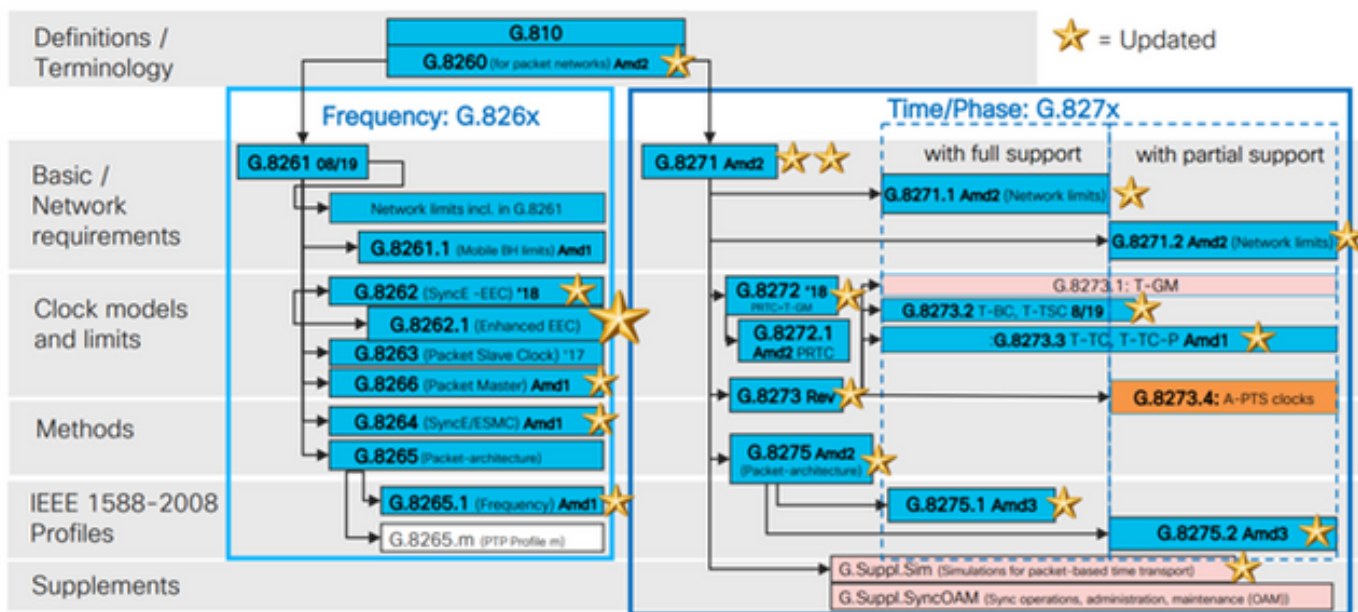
Definitions / Terminology

G.810

G.8260 (for packet networks) Amd2

= Updated

Frequency: G.826x

Time/Phase: G.827x

with full support

with partial support

Basic / Network requirements

G.8261 08/19

Network limits incl. in G.8261

G.8261.1 (Mobile BH limits) Amd1

G.8271 Amd2

G.8271.1 Amd2 (Network limits)

G.8271.2 Amd2 (Network limits)

Clock models and limits

G.8262 (SyncE -EEC) '18

G.8262.1 (Enhanced EEC)

G.8263 (Packet Slave Clock) '17

G.8266 (Packet Master) Amd1

G.8272 '18 PRTC+T-GM

G.8272.1 Amd2 PRTC

G.8273.1: T-GM

G.8273.2 T-BC, T-TSC 8/19

G.8273.3 T-TC, T-TC-P Amd1

Methods

G.8264 (SyncE/ESMC) Amd1

G.8265 (Packet-architecture)

G.8273 Rev

G.8273.4: A-PTS clocks

G.8275 Amd2 (Packet-architecture)

IEEE 1588-2008 Profiles

G.8265.1 (Frequency) Amd1

G.8265.m (PTP Profile m)

G.8275.1 Amd3

G.8275.2 Amd3

Supplements

G.Suppl.Sim (Simulations for packet-based time transport)

G.Suppl.SyncOAM (Sync operations, administration, maintenance (OAM))